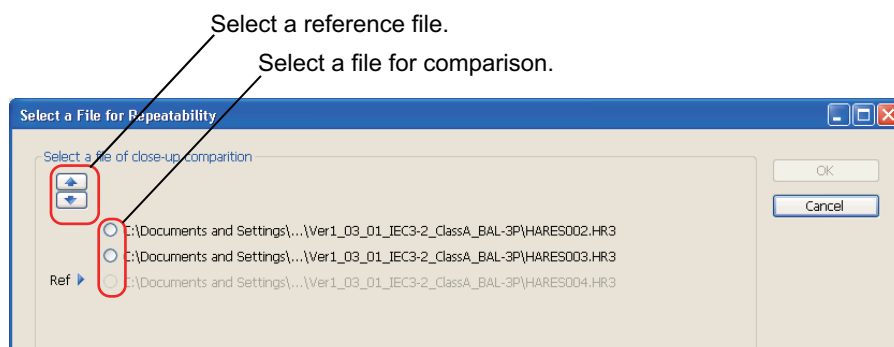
Select a reference file.

Select a file for comparison.

Select a File for Repeatability

Select a file of close-up comparition

OK

Cancel

C:\Documents and Settings\...\Ver1_03_01_IEC3-2_ClassA_BAL-3P\HARES002.HR3

C:\Documents and Settings\...\Ver1_03_01_IEC3-2_ClassA_BAL-3P\HARES003.HR3

Ref

C:\Documents and Settings\...\Ver1_03_01_IEC3-2_ClassA_BAL-3P\HARES004.HR3